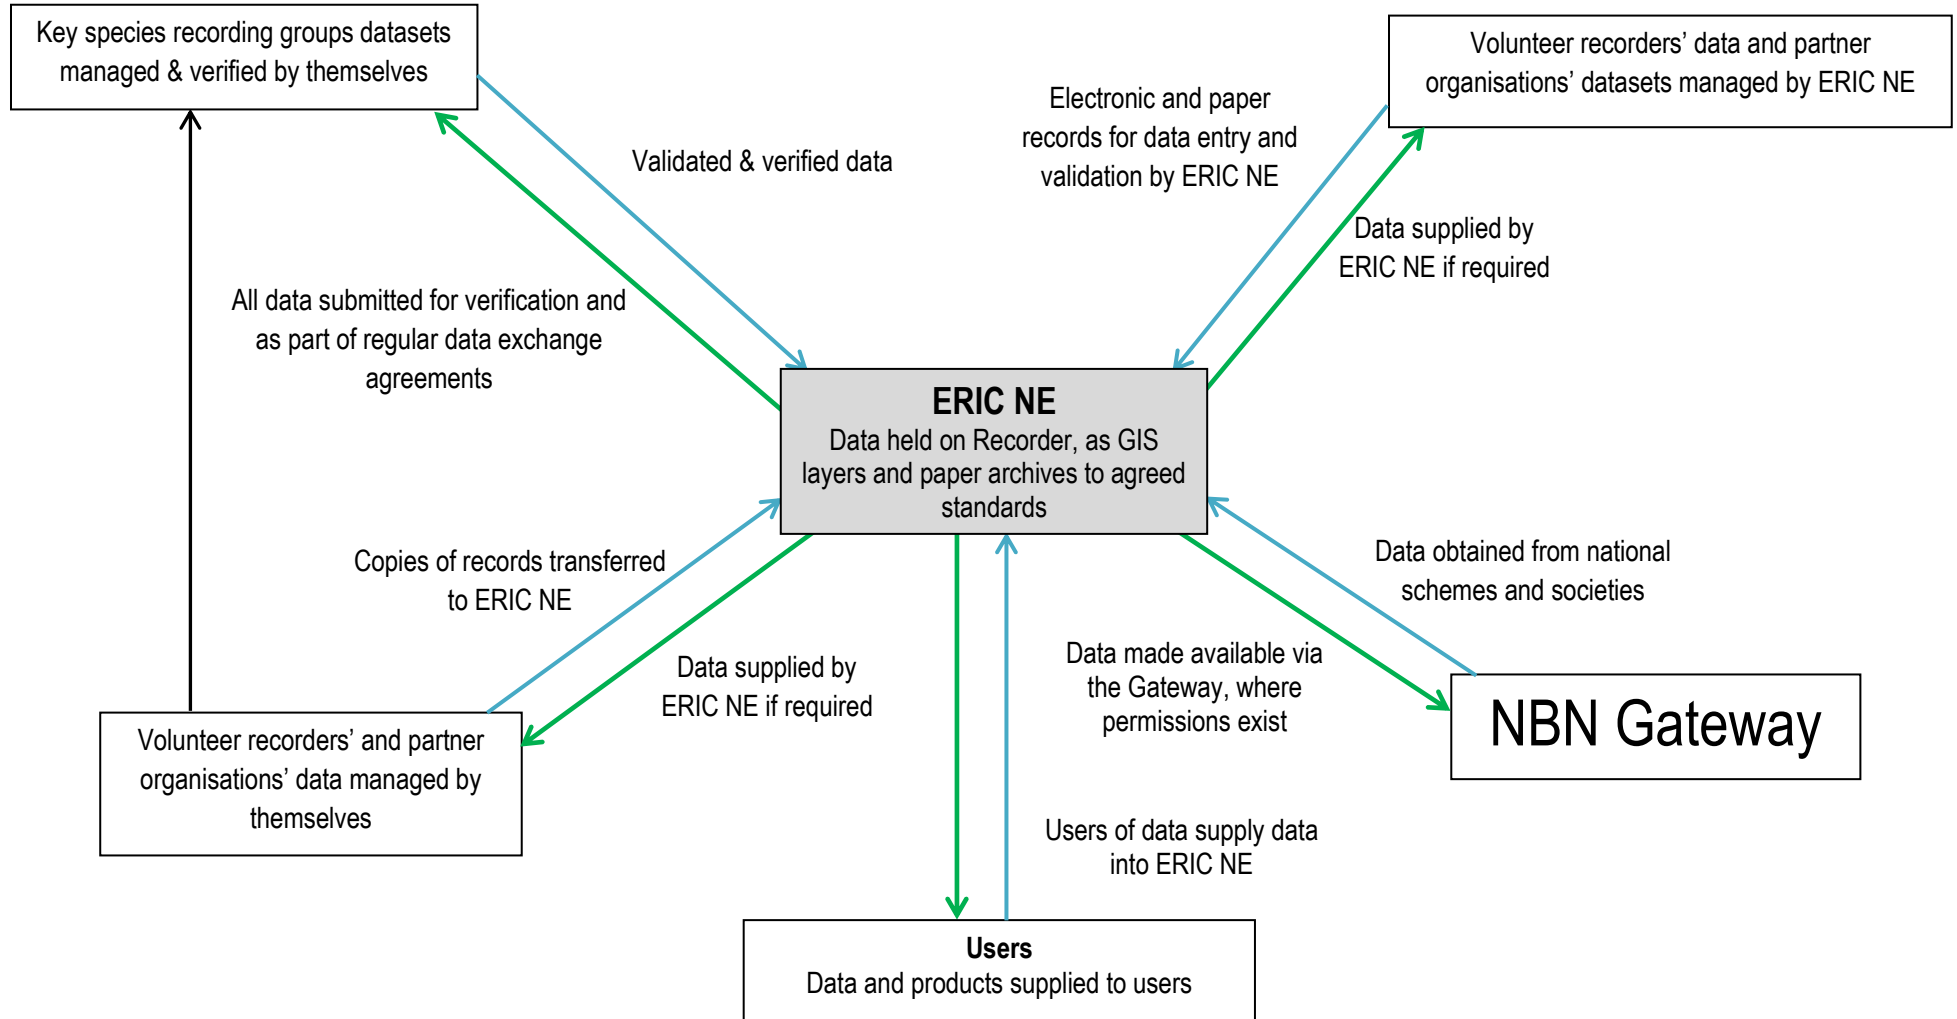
Key species recording groups datasets managed & verified by themselves

Validated & verified data

Electronic and paper records for data entry and validation by ERIC NE

Volunteer recorders' data and partner organisations' datasets managed by ERIC NE

Data supplied by ERIC NE if required

All data submitted for verification and as part of regular data exchange agreements

ERIC NE
Data held on Recorder, as GIS layers and paper archives to agreed standards

Copies of records transferred to ERIC NE

Data obtained from national schemes and societies

Data supplied by ERIC NE if required

Data made available via the Gateway, where permissions exist

NBN Gateway

Volunteer recorders' and partner organisations' data managed by themselves

Users of data supply data into ERIC NE

Users
Data and products supplied to users